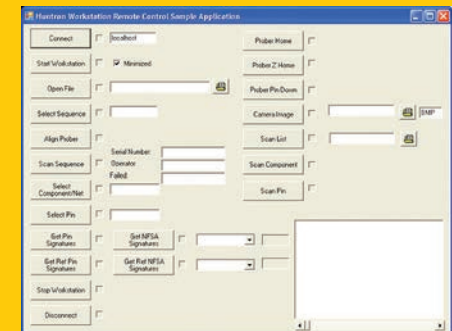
Huntron Workstation Remote Control Sample Application

Connect

localhost

Start Workstation

Minimized

Open File

Select Sequence

Align Prober

Scan Sequence

Serial Number:

Operator:

Failed:

Select Component/Net

Select Pin

Get Pin Signatures

Get NFSA Signatures

Get Ref Pin Signatures

Get Ref NFSA Signatures

Stop Workstation

Disconnect

Prober Home

Prober Z Home

Prober Pin Down

Camera Image

BMP

Scan List

Scan Component

Scan Pin